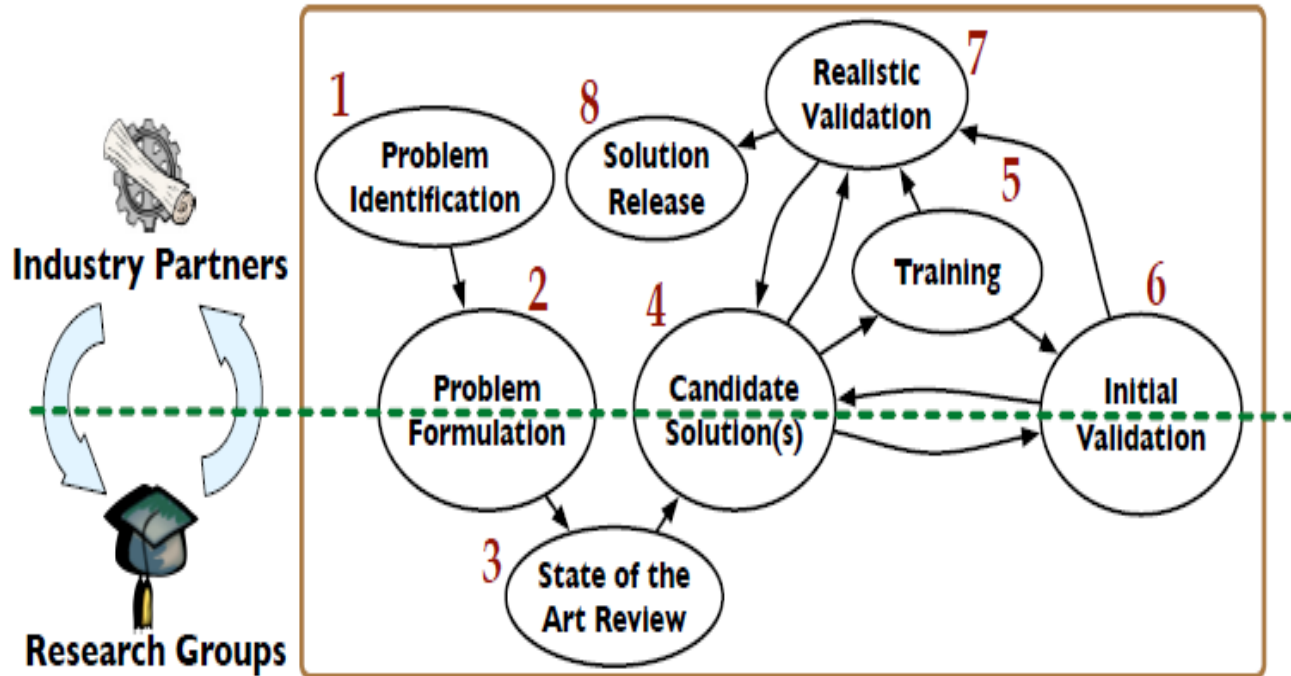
Industry Partners

Research Groups

1
Problem Identification

8
Solution Release

Realistic Validation
7

5
Training

2
Problem Formulation

4
Candidate Solution(s)

6
Initial Validation

3
State of the Art Review